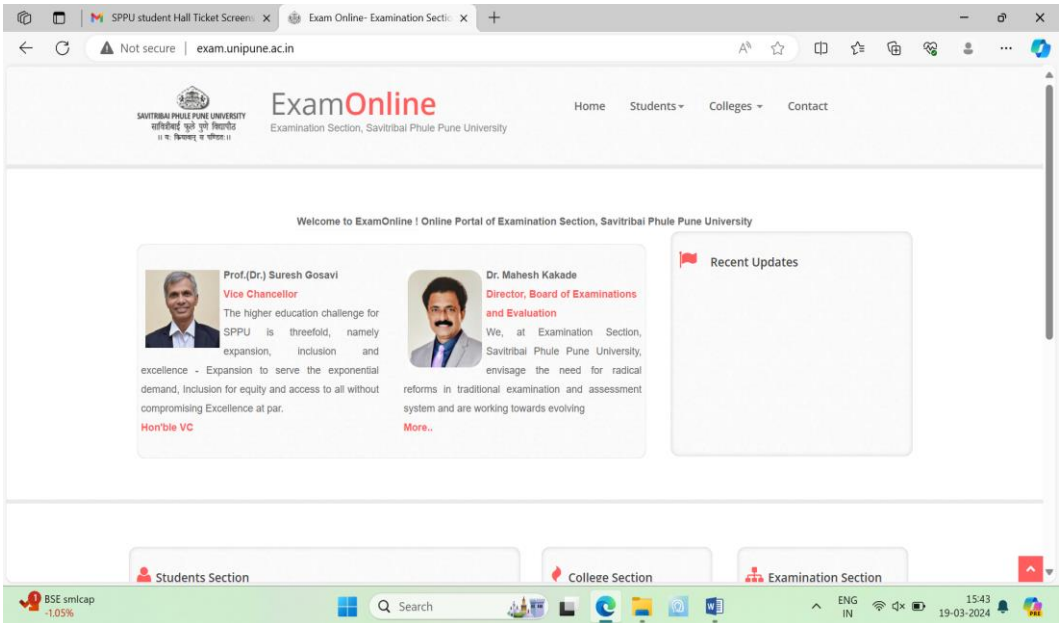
M SPPU student Hall Ticket Screen ×
Exam Online- Examination Sectio ×
+

Not secure | exam.unipune.ac.in

SAVITRIBAI PHULE PUNE UNIVERSITY
सावित्रीबाई फुले पुणे विद्यापीठ
॥ यः क्रियावान् स पण्डितः ॥

ExamOnline
Examination Section, Savitribai Phule Pune University

Home Students Colleges Contact

Welcome to ExamOnline ! Online Portal of Examination Section, Savitribai Phule Pune University

Prof.(Dr.) Suresh Gosavi
Vice Chancellor
The higher education challenge for SPPU is threefold, namely expansion, inclusion and excellence - Expansion to serve the exponential demand, Inclusion for equity and access to all without compromising Excellence at par.
Hon'ble VC

Dr. Mahesh Kakade
Director, Board of Examinations and Evaluation
We, at Examination Section, Savitribai Phule Pune University, envisage the need for radical reforms in traditional examination and assessment system and are working towards evolving
More..

Recent Updates

Students Section
College Section
Examination Section

BSE smlcap
-1.05%
Search
ENG
IN
15:43
19-03-2024